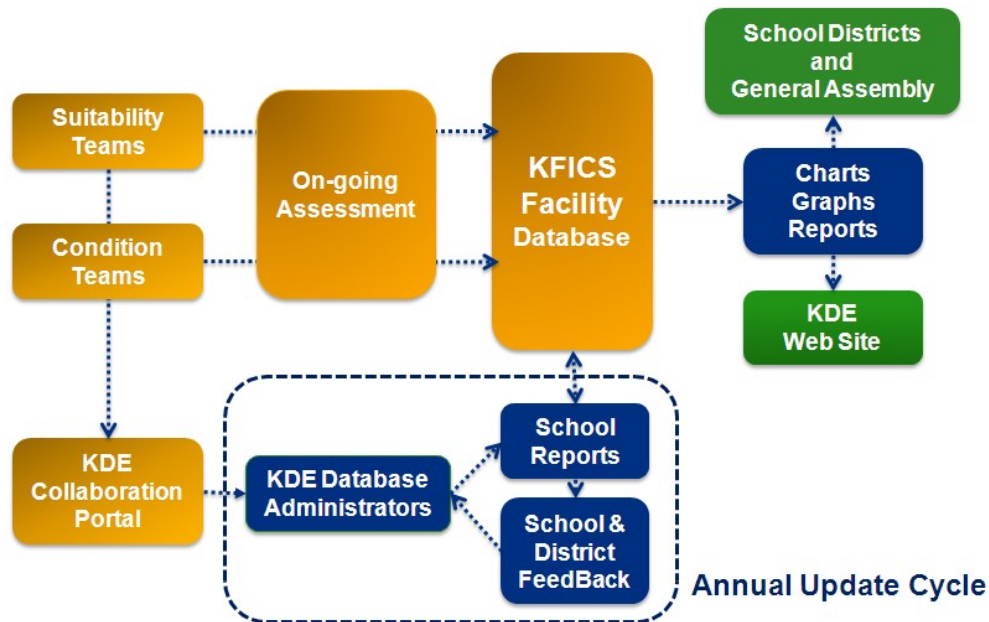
Suitability Teams

Condition Teams

On-going Assessment

KFICS Facility Database

School Districts and General Assembly

Charts Graphs Reports

KDE Web Site

KDE Collaboration Portal

KDE Database Administrators

School Reports

School & District FeedBack

Annual Update Cycle